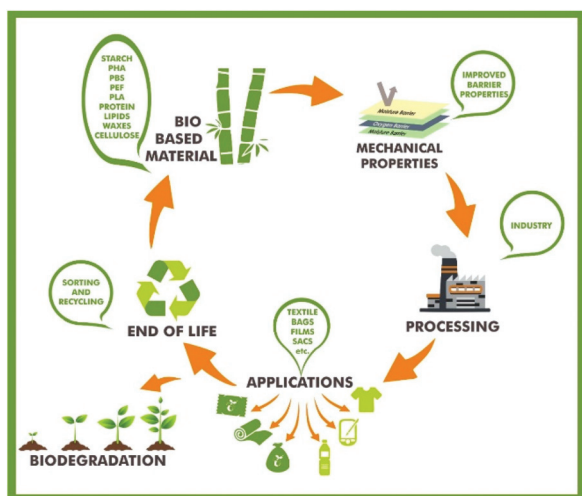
STARCH
PHA
PBS
PEF
PLA
PROTEIN
LIPIDS
WAXES
CELLULOSE

BIO
BASED
MATERIAL

IMPROVED
BARRIER
PROPERTIES

Moisture Barrier
Oxygen Barrier
Moisture Barrier

MECHANICAL
PROPERTIES

INDUSTRY

PROCESSING

SORTING
AND
RECYCLING

END OF LIFE

TEXTILE
BAGS
FILMS
SACS
etc.

APPLICATIONS

BIODEGRADATION